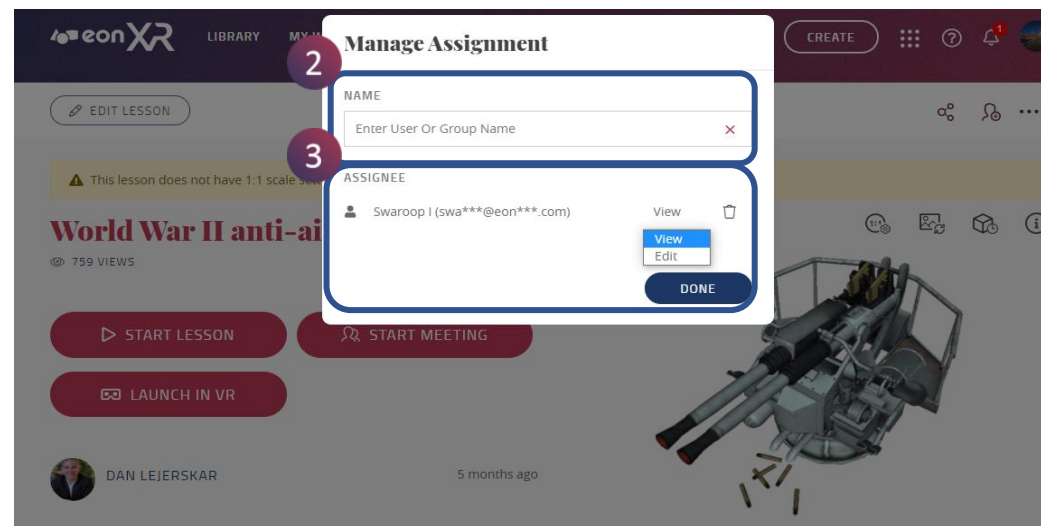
eonXR LIBRARY MY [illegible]

CREATE

1

EDIT LESSON

This lesson does not have 1:1 scale se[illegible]

World War II anti-ai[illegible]

759 VIEWS

START LESSON

START MEETING

LAUNCH IN VR

DAN LEJERSKAR

5 months ago

Manage Assignment

2

NAME

Enter User Or Group Name

3

ASSIGNEE

Swaroop I (swa***@eon***.com)

View

View

Edit

DONE